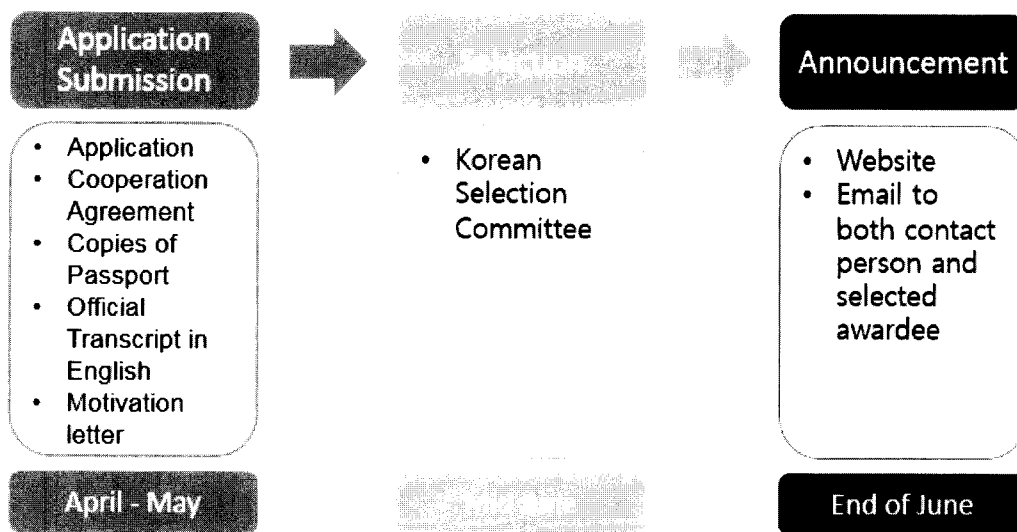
Application Submission

- Application
- Cooperation Agreement
- Copies of Passport
- Official Transcript in English
- Motivation letter

April - May

Selection

- Korean Selection Committee

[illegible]

Announcement

- Website
- Email to both contact person and selected awardee

End of June